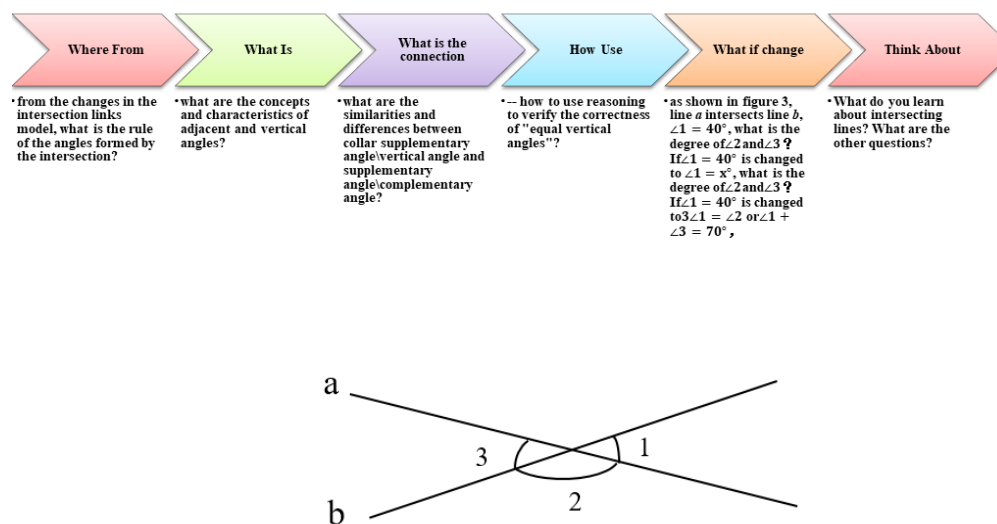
Where From

What Is

What is the connection

How Use

What if change

Think About

• from the changes in the intersection links model, what is the rule of the angles formed by the intersection?

• what are the concepts and characteristics of adjacent and vertical angles?

• what are the similarities and differences between collar supplementary angle\vertical angle and supplementary angle\complementary angle?

• -- how to use reasoning to verify the correctness of "equal vertical angles"?

• as shown in figure 3, line $a$ intersects line $b$, $\angle 1 = 40°$, what is the degree of $\angle 2$ and $\angle 3$ ? If $\angle 1 = 40°$ is changed to $\angle 1 = x°$, what is the degree of $\angle 2$ and $\angle 3$ ? If $\angle 1 = 40°$ is changed to $3\angle 1 = \angle 2$ or $\angle 1 + \angle 3 = 70°$ ,

• What do you learn about intersecting lines? What are the other questions?

a

b

3

1

2